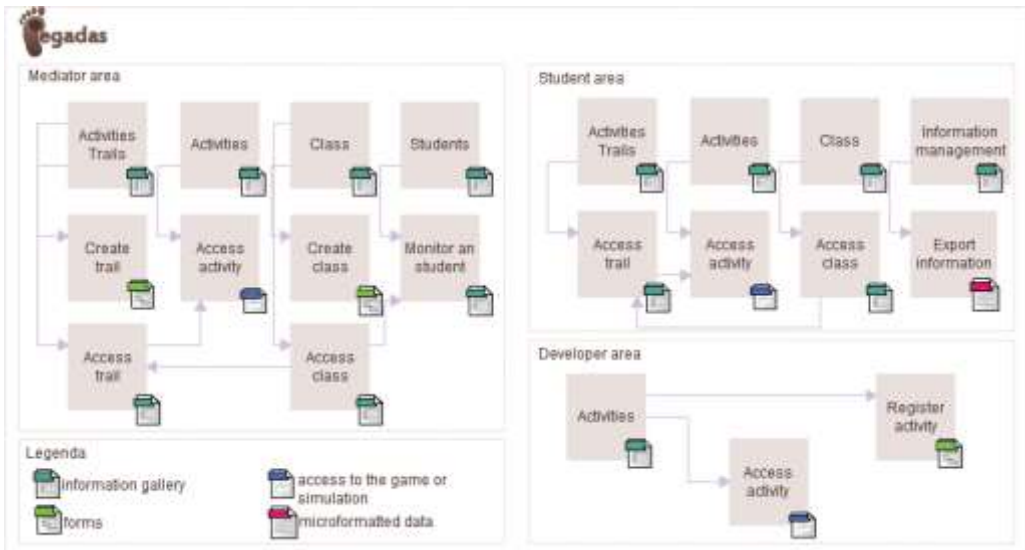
egadas

Mediator area

Activities Trails

Activities

Class

Students

Create trail

Access activity

Create class

Monitor an student

Access trail

Access class

Student area

Activities Trails

Activities

Class

Information management

Access trail

Access activity

Access class

Export information

Developer area

Activities

Register activity

Access activity

Legenda

information gallery

access to the game or simulation

forms

microformatted data